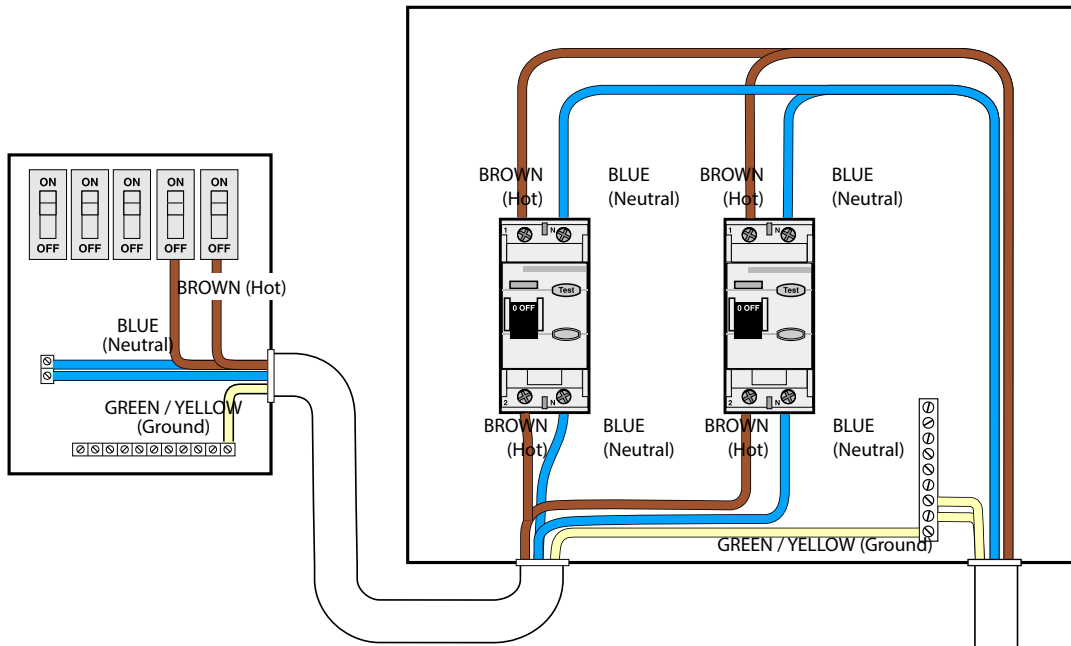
ON
OFF
ON
OFF
ON
OFF
ON
OFF
ON
OFF

BROWN (Hot)

BLUE
(Neutral)

GREEN / YELLOW
(Ground)

BROWN
(Hot)

BLUE
(Neutral)

1 N
Test
0 OFF
2 N

BROWN
(Hot)

BLUE
(Neutral)

BROWN
(Hot)

BLUE
(Neutral)

1 N
Test
0 OFF
2 N

BROWN
(Hot)

BLUE
(Neutral)

GREEN / YELLOW (Ground)